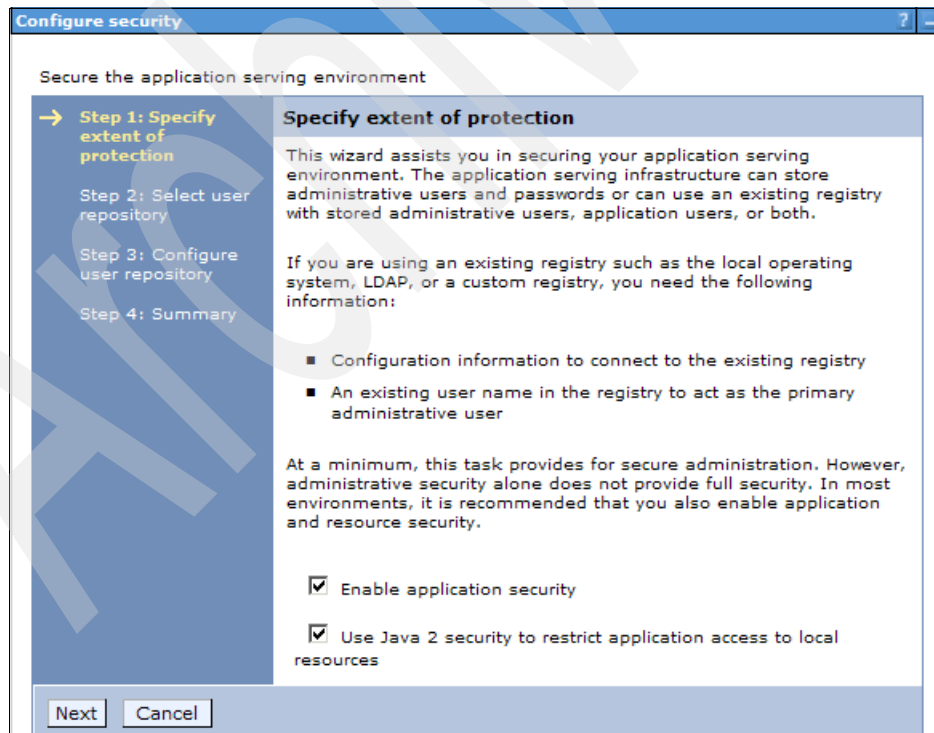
Configure security ? –

Secure the application serving environment

→ Step 1: Specify extent of protection

Step 2: Select user repository

Step 3: Configure user repository

Step 4: Summary

Specify extent of protection

This wizard assists you in securing your application serving environment. The application serving infrastructure can store administrative users and passwords or can use an existing registry with stored administrative users, application users, or both.

If you are using an existing registry such as the local operating system, LDAP, or a custom registry, you need the following information:

- Configuration information to connect to the existing registry
- An existing user name in the registry to act as the primary administrative user

At a minimum, this task provides for secure administration. However, administrative security alone does not provide full security. In most environments, it is recommended that you also enable application and resource security.

☑ Enable application security

☑ Use Java 2 security to restrict application access to local resources

Next Cancel